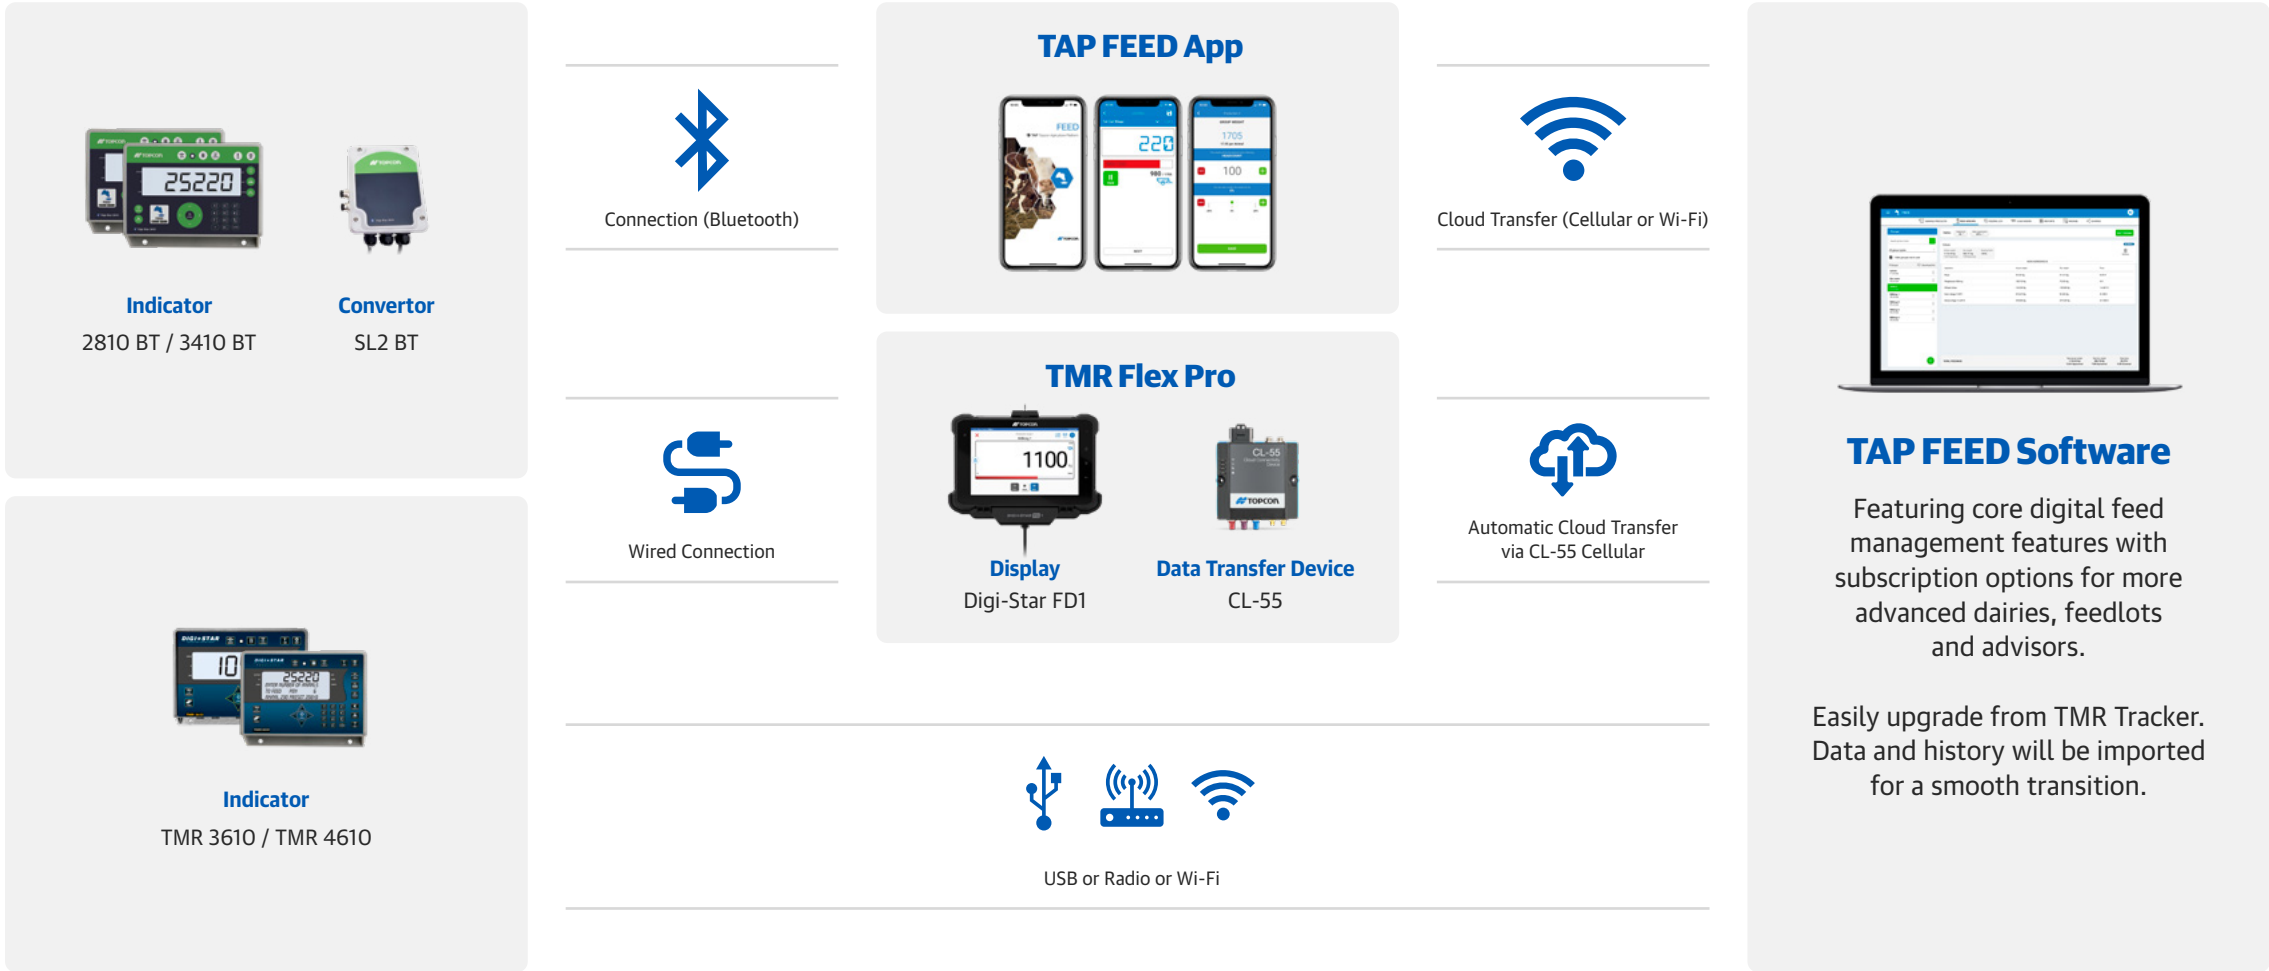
Indicator
2810 BT / 3410 BT

Convertor
SL2 BT

Indicator
TMR 3610 / TMR 4610

Connection (Bluetooth)

Wired Connection

TAP FEED App

TMR Flex Pro

1100

CL-55

Display
Digi-Star FD1

Data Transfer Device
CL-55

Cloud Transfer (Cellular or Wi-Fi)

Automatic Cloud Transfer via CL-55 Cellular

USB or Radio or Wi-Fi

TAP FEED Software

Featuring core digital feed management features with subscription options for more advanced dairies, feedlots and advisors.

Easily upgrade from TMR Tracker. Data and history will be imported for a smooth transition.